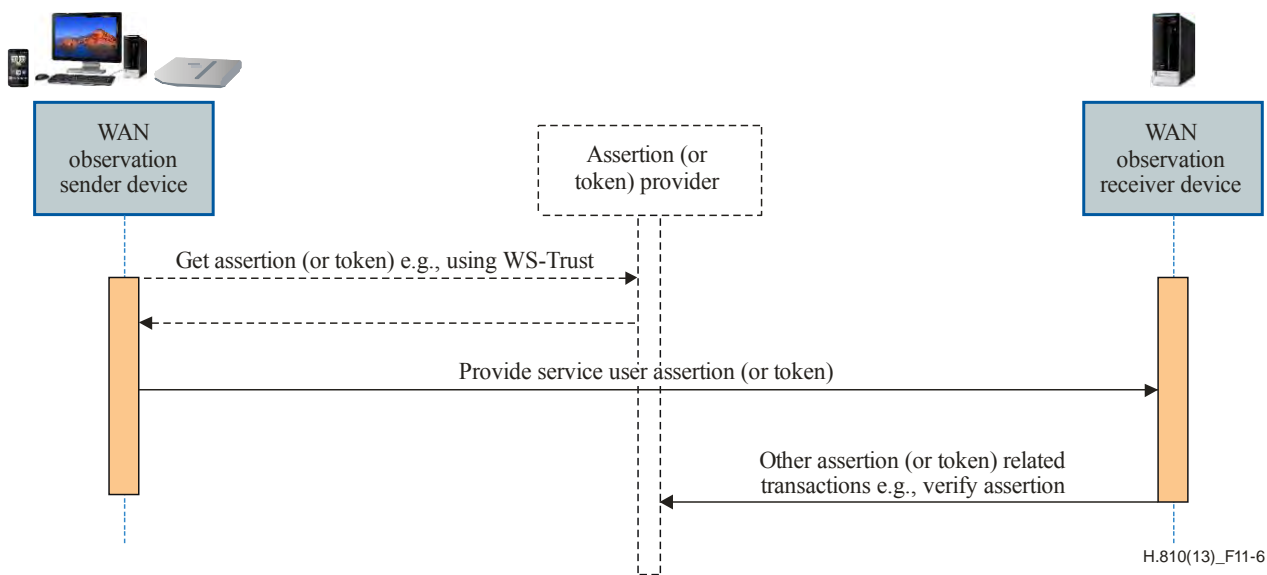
WAN observation sender device

Assertion (or token) provider

WAN observation receiver device

Get assertion (or token) e.g., using WS-Trust

Provide service user assertion (or token)

Other assertion (or token) related transactions e.g., verify assertion

H.810(13)_F11-6